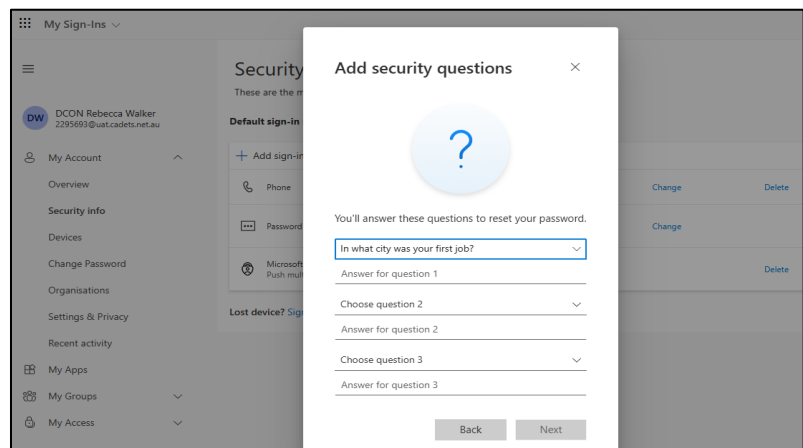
My Sign-Ins

DW DCON Rebecca Walker
2295693@uat.cadets.net.au

My Account
Overview
Security info
Devices
Change Password
Organisations
Settings & Privacy
Recent activity
My Apps
My Groups
My Access

Security
These are the m

Default sign-in

+ Add sign-in

Phone
Change
Delete

Password
Change

Microsoft
Push mult
Delete

Lost device? Sign

Add security questions
×
?
You'll answer these questions to reset your password.
In what city was your first job?
Answer for question 1
Choose question 2
Answer for question 2
Choose question 3
Answer for question 3
Back
Next